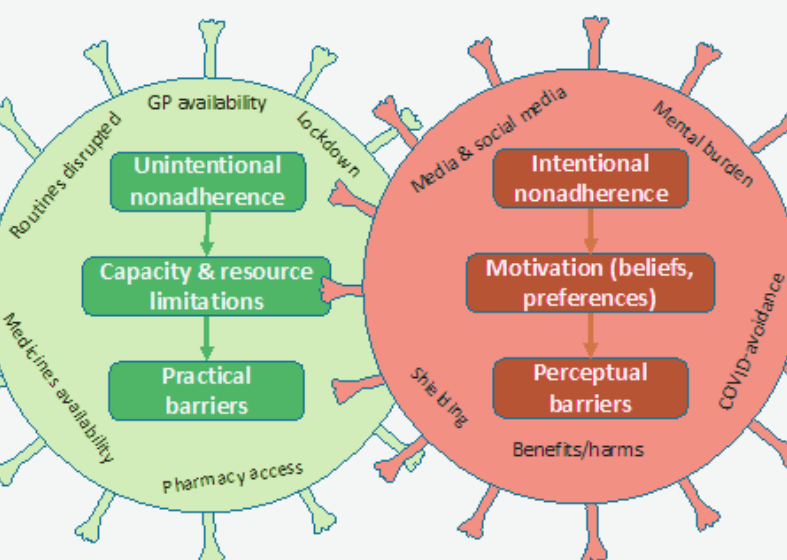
GP availability

Lockdown

Routines disrupted

Unintentional nonadherence

Capacity & resource limitations

Practical barriers

Medicines availability

Pharmacy access

Media & social media

Mental burden

Intentional nonadherence

Motivation (beliefs, preferences)

Perceptual barriers

Shielding

COVID-avoidance

Benefits/harms